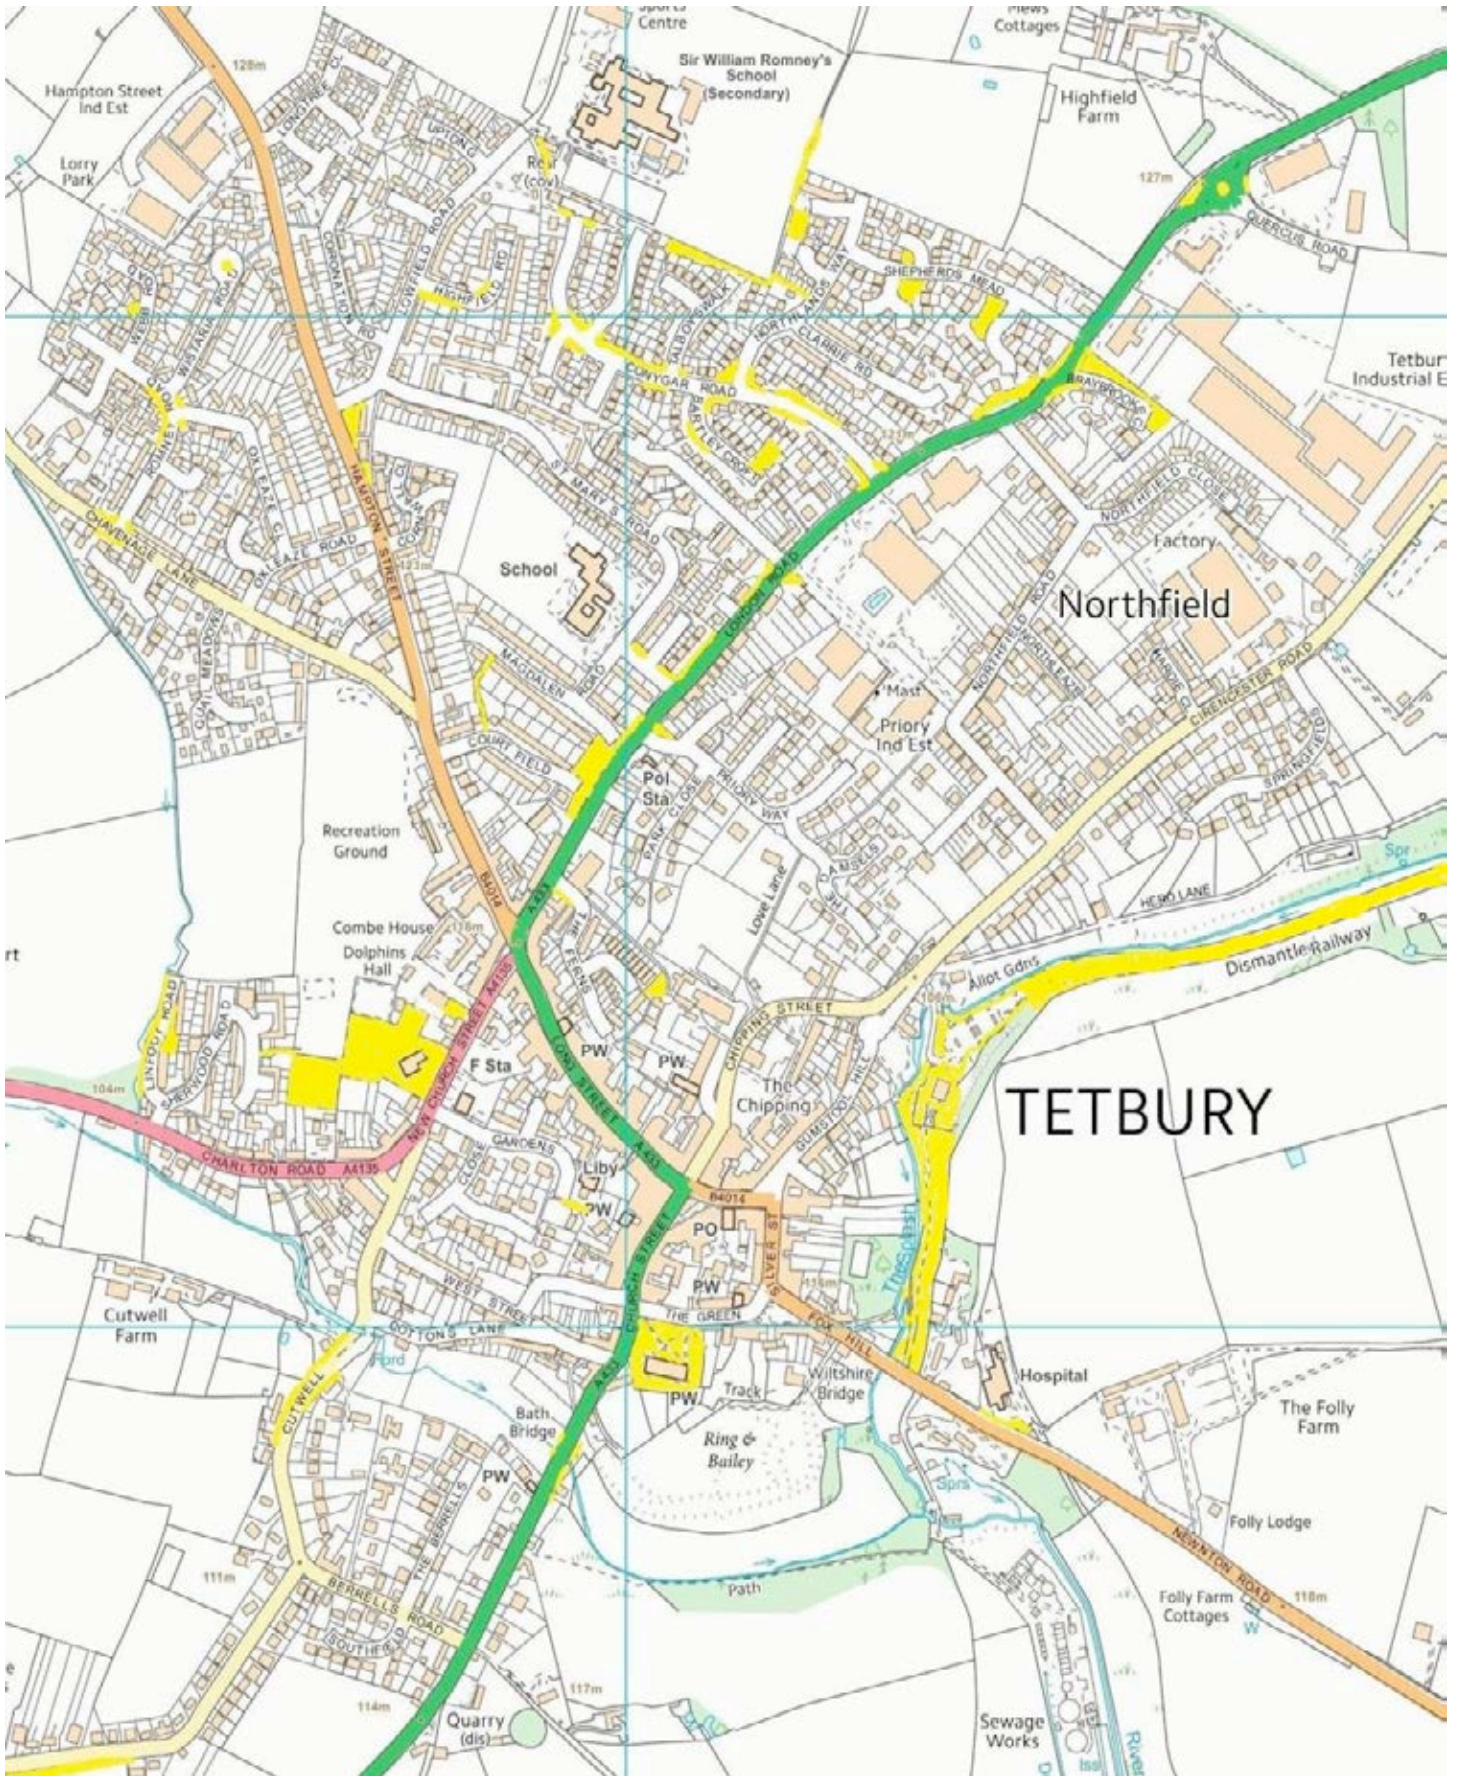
Sports Centre
Mews Cottages
Sir William Romney's School (Secondary)
Hampton Street Ind Est
128m
Lorry Park
Highfield Farm
127m
QUERCUS ROAD
Rec (cov)
LONGTREE
UPTON
CORONATION RD
HIGHFIELD ROAD
HIGHFIELD RD
SHEPHERDS MEAD
NORTHLANDS
CLARRIE RD
TALBOYS WALK
CONYGAR ROAD
BRAYBROOKE
WEBB
WISTARIA ROAD
Tetbury Industrial E
HAMPTON STREET
OAKLEAZE
OAKLEAZE ROAD
ST MARY'S ROAD
NORTHFIELD CLOSE
CHAVENAGE LANE
School
Factory
LONDON ROAD
Northfield
MAGDALEN ROAD
NORTHFIELD ROAD
QUAIL MEADOWS
'Mast'
Priory Ind Est
CIRENCESTER ROAD
COURT FIELD
Pol Sta
PARK CLOSE
PRIORY WAY
SPRINGFIELDS
Recreation Ground
THE CAMSELS
Love Lane
HERD LANE
B4014
A433
Combe House
Dolphins Hall
THE FERNS
Allot Gdns
Dismantled Railway
LINTOUT ROAD
SHERWOOD ROAD
NEW CHURCH STREET A4135
CHIPPING STREET
PW
PW
F Sta
LONG STREET
The Chipping
GUMSTOOL HILL
TETBURY
104m
CHARLTON ROAD A4135
GARDENS
CLOSE
Liby
PW
A433
B4014
PO
SILVER ST
The Splash
PW
115m
Cutwell Farm
WEST STREET
COTTONS LANE
THE GREEN
FOX HILL
CHURCH STREET
Ford
Hospital
Track
Wiltshire Bridge
The Folly Farm
A433
PW
CUTWELL
Bath Bridge
Ring & Bailey
PW
Spra
THE BERRELLS
Folly Lodge
NEWNTON ROAD
111m
BERRELLS ROAD
Path
Folly Farm Cottages
118m
W
SOUTHFIELD
117m
114m
Quarry (dis)
Sewage Works
River